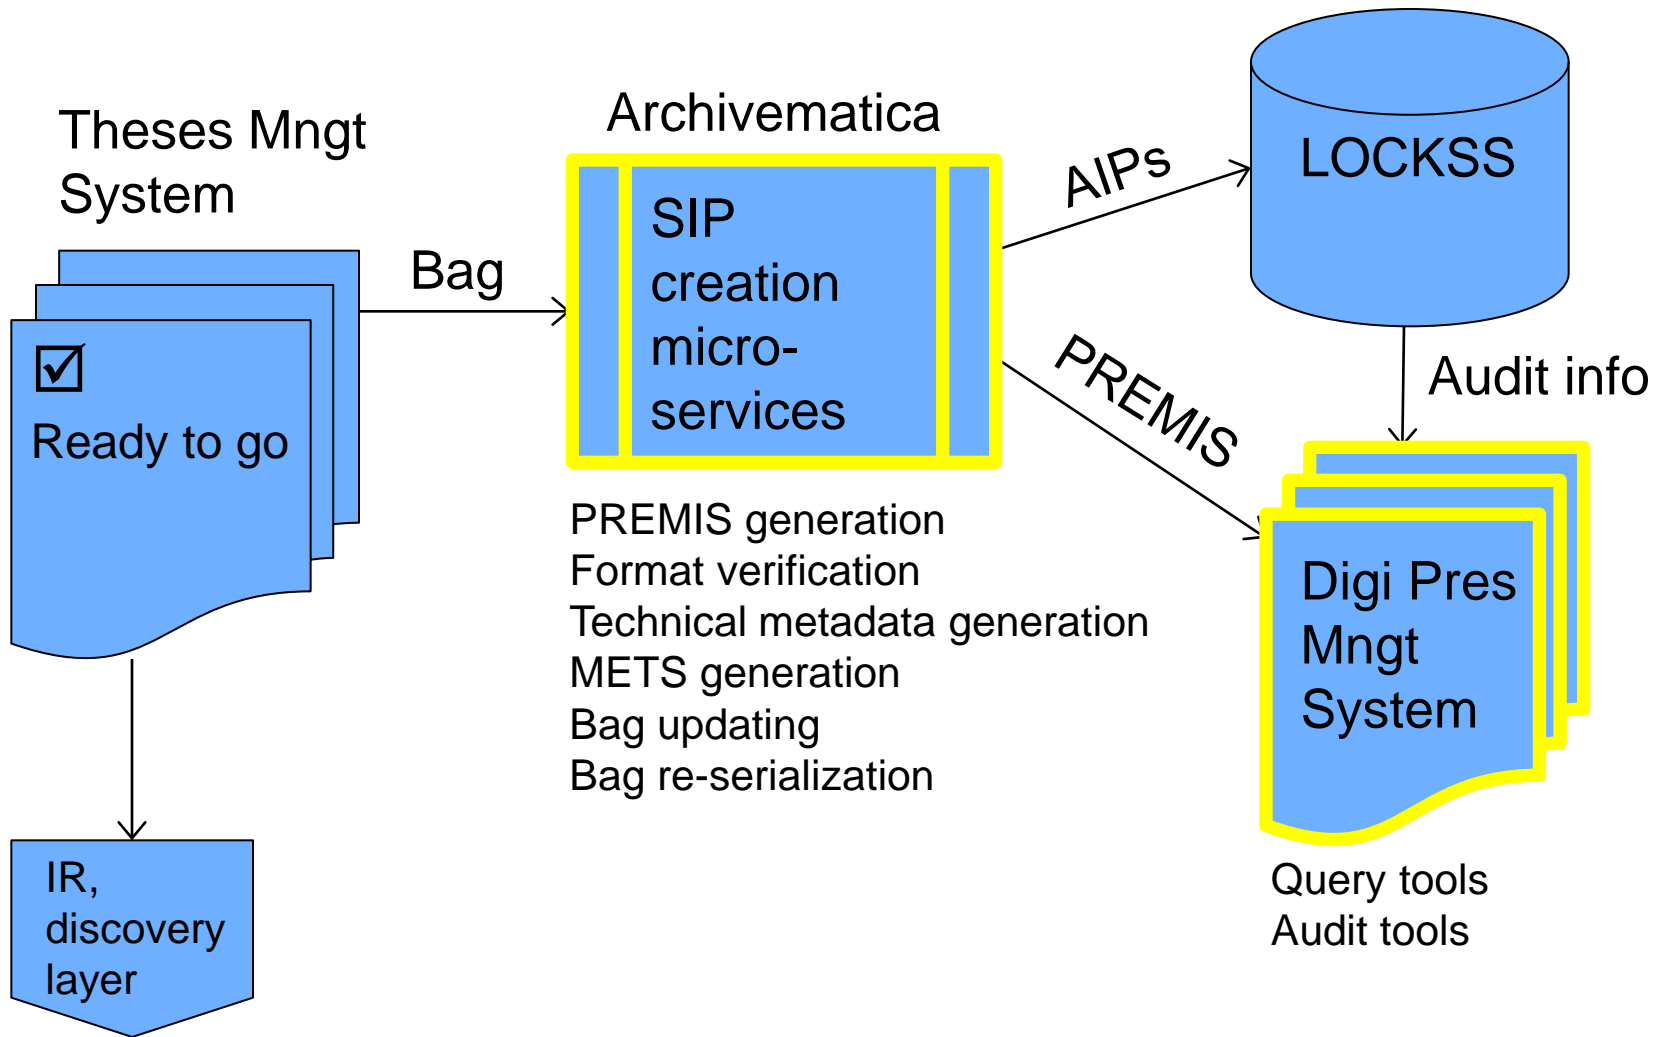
Theses Mngt System

☑
Ready to go

Bag

Archivematica

SIP creation micro-services

PREMIS generation
Format verification
Technical metadata generation
METS generation
Bag updating
Bag re-serialization

AIPs

LOCKSS

PREMIS

Audit info

Digi Pres Mngt System

Query tools
Audit tools

IR, discovery layer